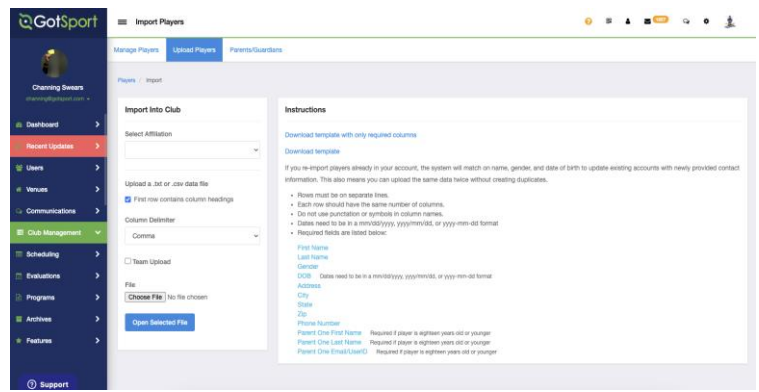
GotSport

Import Players

Channing Swears
channing@gotsport.com

Dashboard
Recent Updates
Users
Venues
Communications
Club Management
Scheduling
Evaluations
Programs
Archives
Features

Support

Manage Players
Upload Players
Parents/Guardians

Players / Import

Import Into Club

Select Affiliation

Upload a .txt or .csv data file

First row contains column headings

Column Delimiter

Comma

Team Upload

File

Choose File No file chosen

Open Selected File

Instructions

Download template with only required columns

Download template

If you re-import players already in your account, the system will match on name, gender, and date of birth to update existing accounts with newly provided contact information. This also means you can upload the same data twice without creating duplicates.

- Rows must be on separate lines.
- Each row should have the same number of columns.
- Do not use punctuation or symbols in column names.
- Dates need to be in a mm/dd/yyyy, yyyy/mm/dd, or yyyy-mm-dd format
- Required fields are listed below:

First Name
Last Name
Gender
DOB Dates need to be in a mm/dd/yyyy, yyyy/mm/dd, or yyyy-mm-dd format
Address
City
State
Zip
Phone Number
Parent One First Name Required if player is eighteen years old or younger
Parent One Last Name Required if player is eighteen years old or younger
Parent One Email/UserID Required if player is eighteen years old or younger